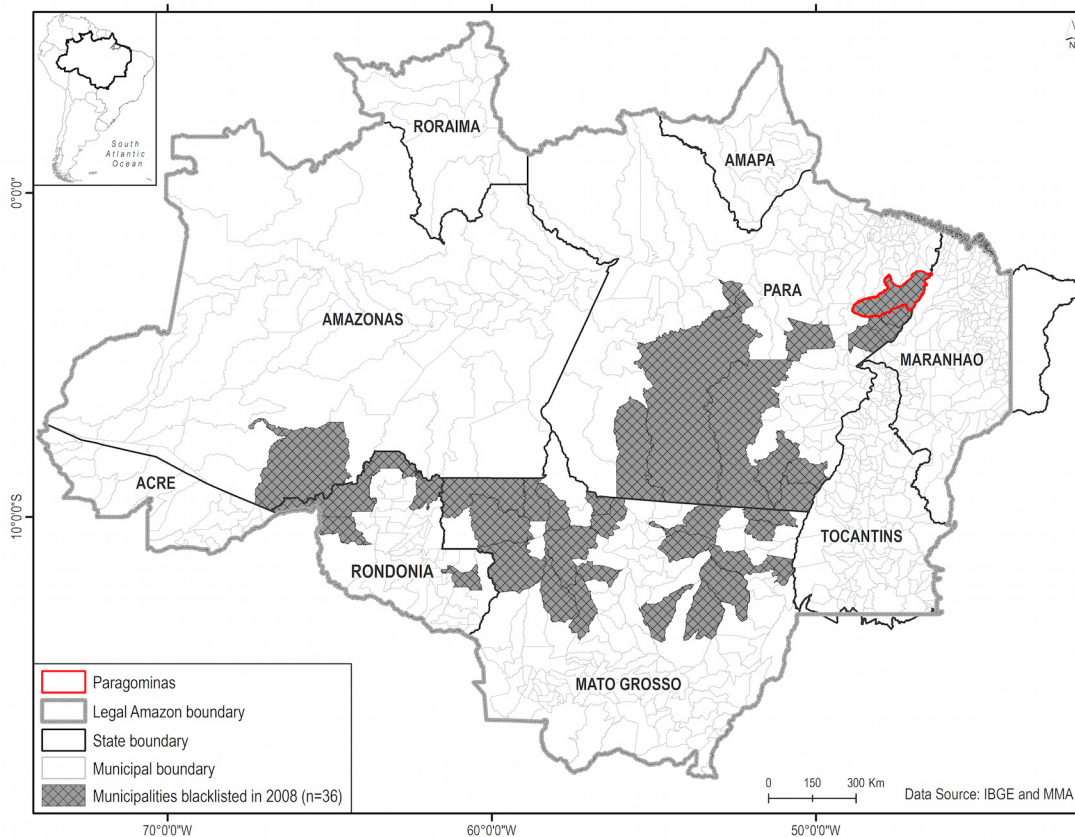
South Atlantic Ocean

N

RORAIMA
AMAPA
AMAZONAS
PARA
MARANHAO
ACRE
RONDONIA
TOCANTINS
MATO GROSSO

0°0'0"
10°0'0"S

Paragominas
Legal Amazon boundary
State boundary
Municipal boundary
Municipalities blacklisted in 2008 (n=36)

0 150 300 Km

Data Source: IBGE and MMA

70°0'0"W
60°0'0"W
50°0'0"W